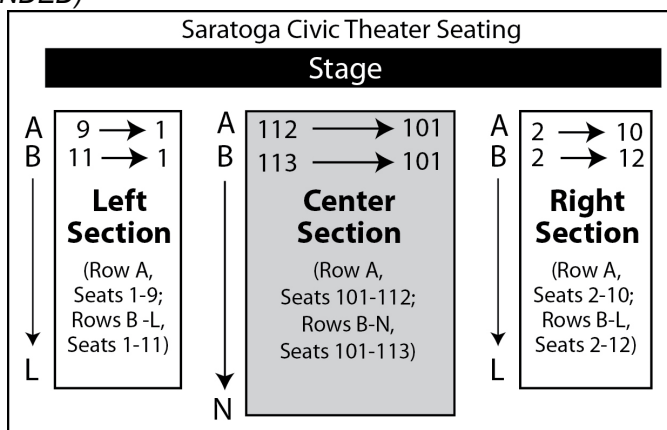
NDED)

Saratoga Civic Theater Seating

Stage

A
B
L

9 → 1
11 → 1

Left Section

(Row A, Seats 1-9; Rows B -L, Seats 1-11)

A
B
N

112 → 101
113 → 101

Center Section

(Row A, Seats 101-112; Rows B-N, Seats 101-113)

A
B
L

2 → 10
2 → 12

Right Section

(Row A, Seats 2-10; Rows B-L, Seats 2-12)